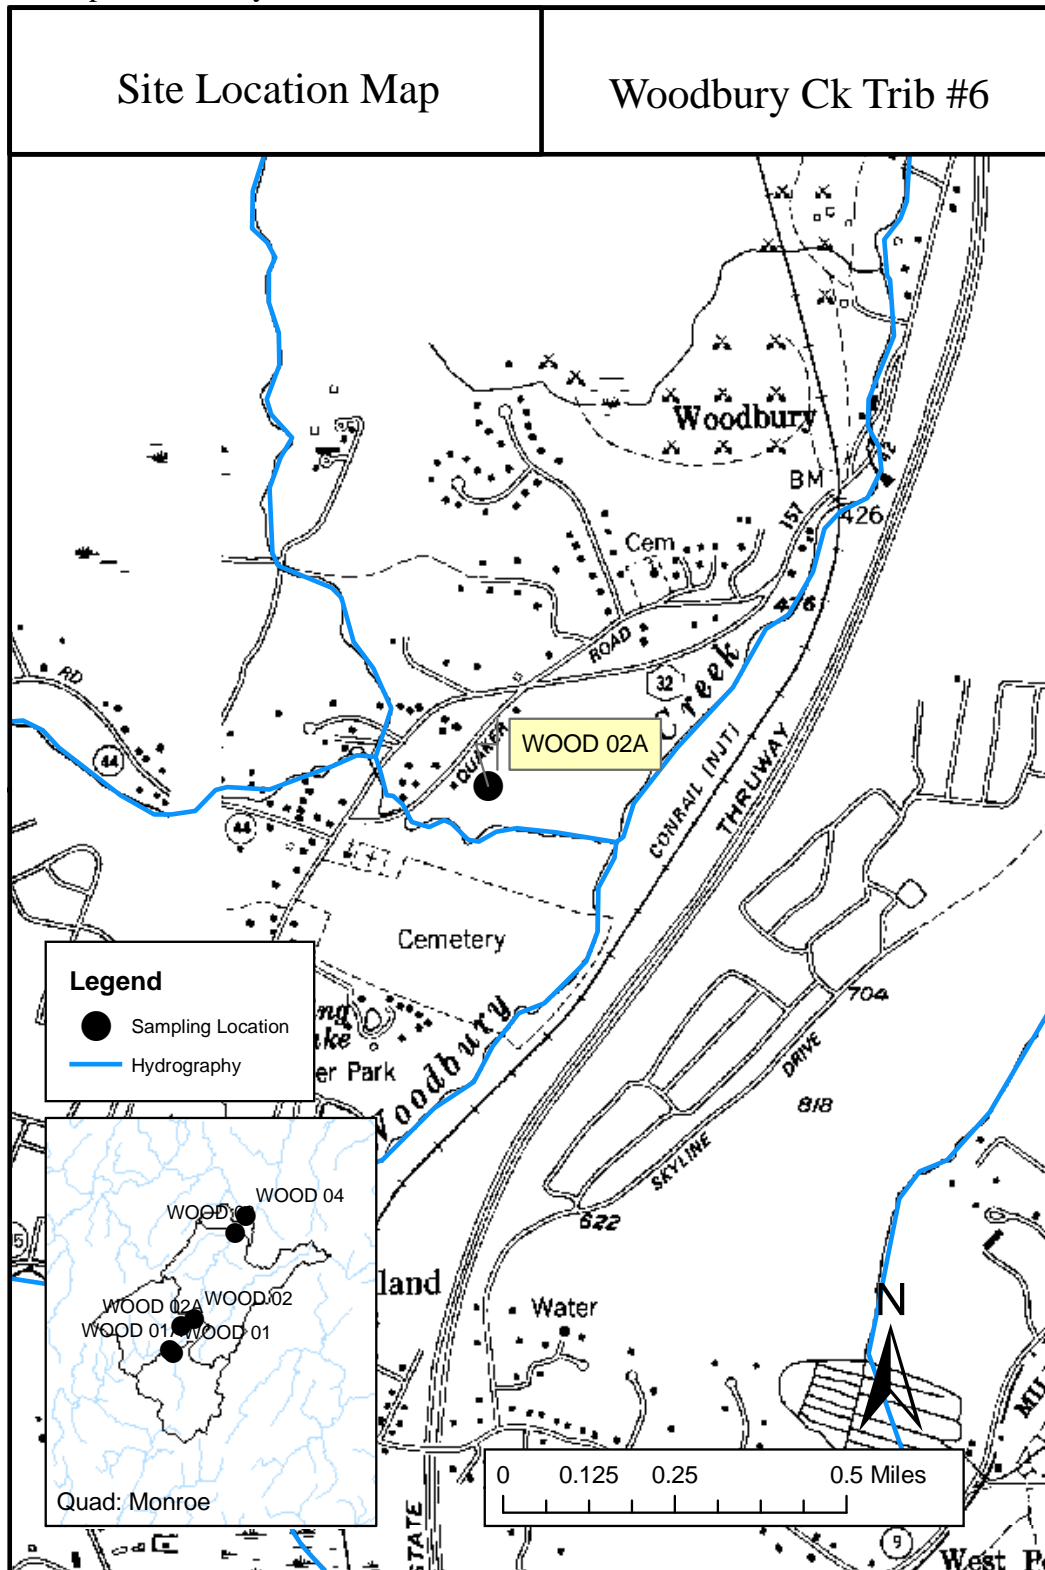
Site Location Map

Woodbury Ck Trib #6

Woodbury
BM
426
157
Cem
476
ROAD
32
Creek
RD
44
QUAKER
WOOD 02A
CONRAIL (NJT)
THRUWAY
44
Cemetery
704
Woodbury
er Park
DRIVE
818
SKYLINE
622
land
Water
N
West Po
STATE
9

Legend
Sampling Location
Hydrography

WOOD 04
WOOD 03
WOOD 02A
WOOD 02
WOOD 01A
WOOD 01
Quad: Monroe

0 0.125 0.25 0.5 Miles